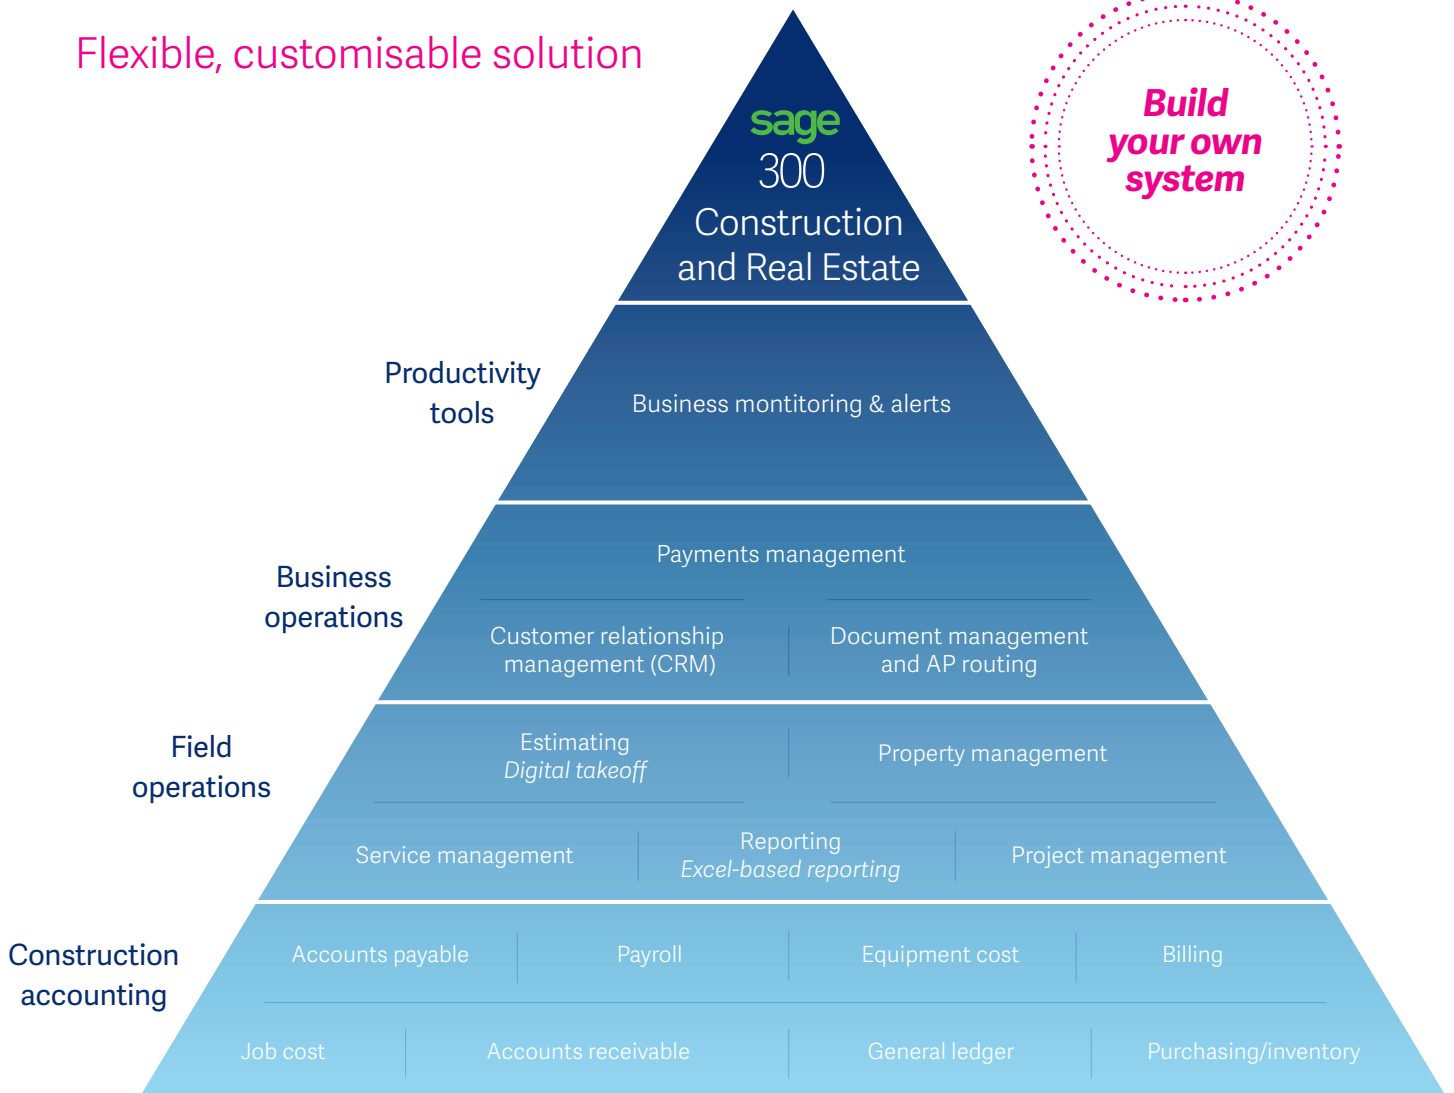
Flexible, customisable solution

sage
300
Construction and Real Estate

Build your own system

Productivity tools

Business montitoring & alerts

Business operations

Payments management

Customer relationship management (CRM)

Document management and AP routing

Field operations

Estimating
*Digital takeoff*

Property management

Service management

Reporting
*Excel-based reporting*

Project management

Construction accounting

Accounts payable

Payroll

Equipment cost

Billing

Job cost

Accounts receivable

General ledger

Purchasing/inventory